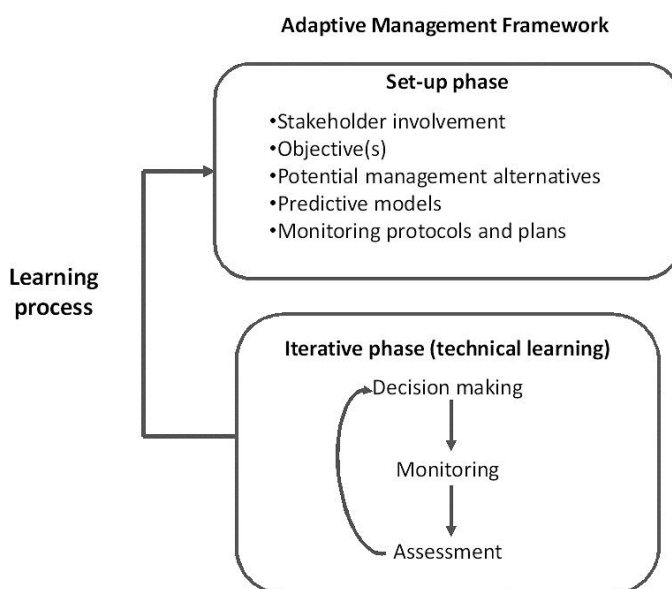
Adaptive Management Framework

Set-up phase

•Stakeholder involvement
•Objective(s)
•Potential management alternatives
•Predictive models
•Monitoring protocols and plans

Learning process

Iterative phase (technical learning)

Decision making

Monitoring

Assessment